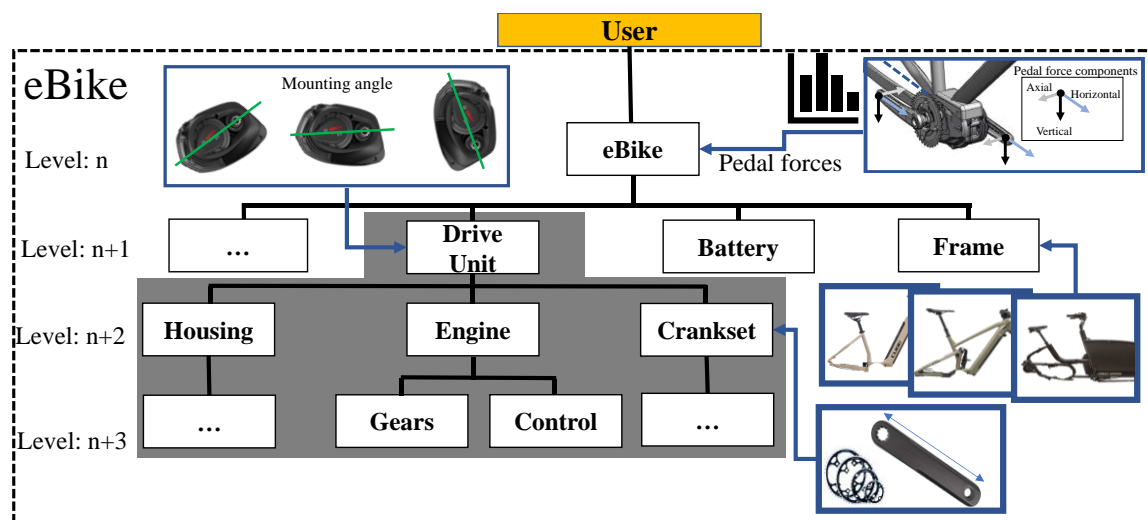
User

eBike

Mounting angle

Pedal force components
Axial
Horizontal
Vertical

Level: n

eBike

Pedal forces

Level: n+1

…

Drive Unit

Battery

Frame

Level: n+2

Housing

Engine

Crankset

Level: n+3

…

Gears

Control

…